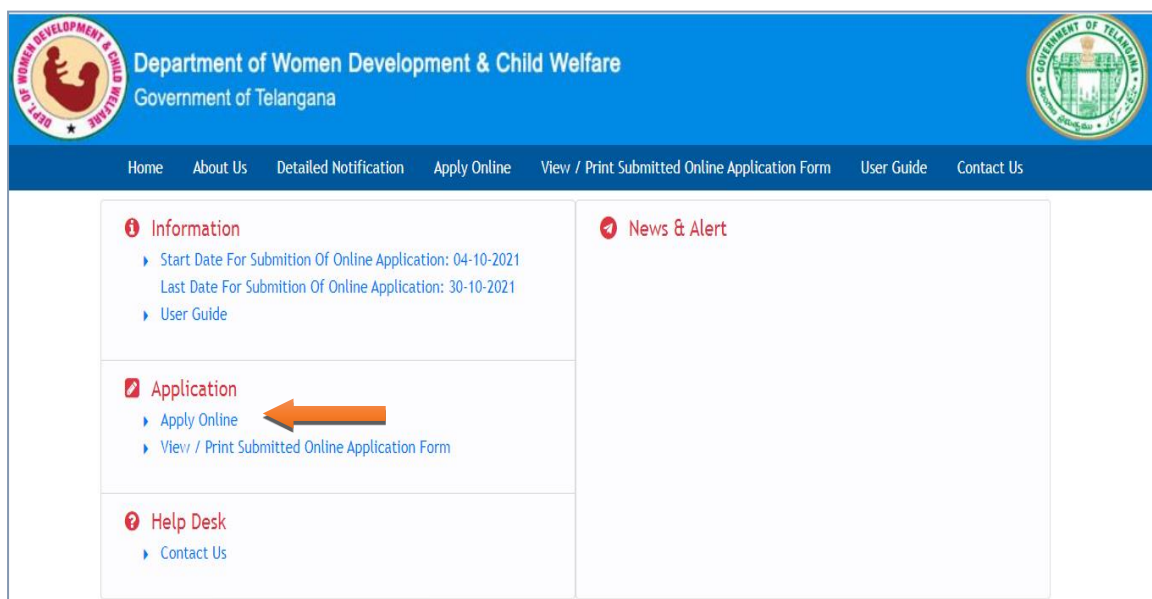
DEPT. OF WOMEN DEVELOPMENT & CHILD WELFARE

Department of Women Development & Child Welfare
Government of Telangana

GOVERNMENT OF TELANGANA

Home About Us Detailed Notification Apply Online View / Print Submitted Online Application Form User Guide Contact Us

Information
Start Date For Submition Of Online Application: 04-10-2021
Last Date For Submition Of Online Application: 30-10-2021
User Guide

Application
Apply Online
View / Print Submitted Online Application Form

Help Desk
Contact Us

News & Alert